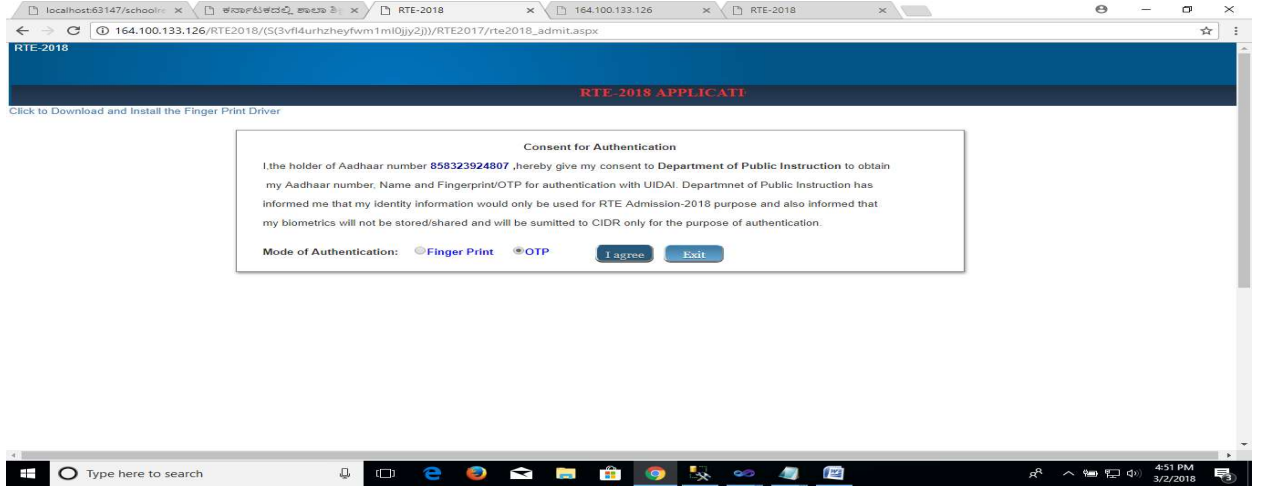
localhost:63147/schoolre ×
ಕರ್ನಾಟಕದಲ್ಲಿ ಶಾಲಾ ಶಿ ×
RTE-2018 ×
164.100.133.126 ×
RTE-2018 ×

164.100.133.126/RTE2018/(S(3vfl4urhzheyfwm1ml0jjy2j))/RTE2017/rte2018_admit.aspx

RTE-2018

RTE-2018 APPLICATI

Click to Download and Install the Finger Print Driver

Consent for Authentication

I,the holder of Aadhaar number 858323924807 ,hereby give my consent to Department of Public Instruction to obtain my Aadhaar number, Name and Fingerprint/OTP for authentication with UIDAI. Departmnet of Public Instruction has informed me that my identity information would only be used for RTE Admission-2018 purpose and also informed that my biometrics will not be stored/shared and will be sumitted to CIDR only for the purpose of authentication.

Mode of Authentication: Finger Print OTP I agree Exit

Type here to search

4:51 PM
3/2/2018